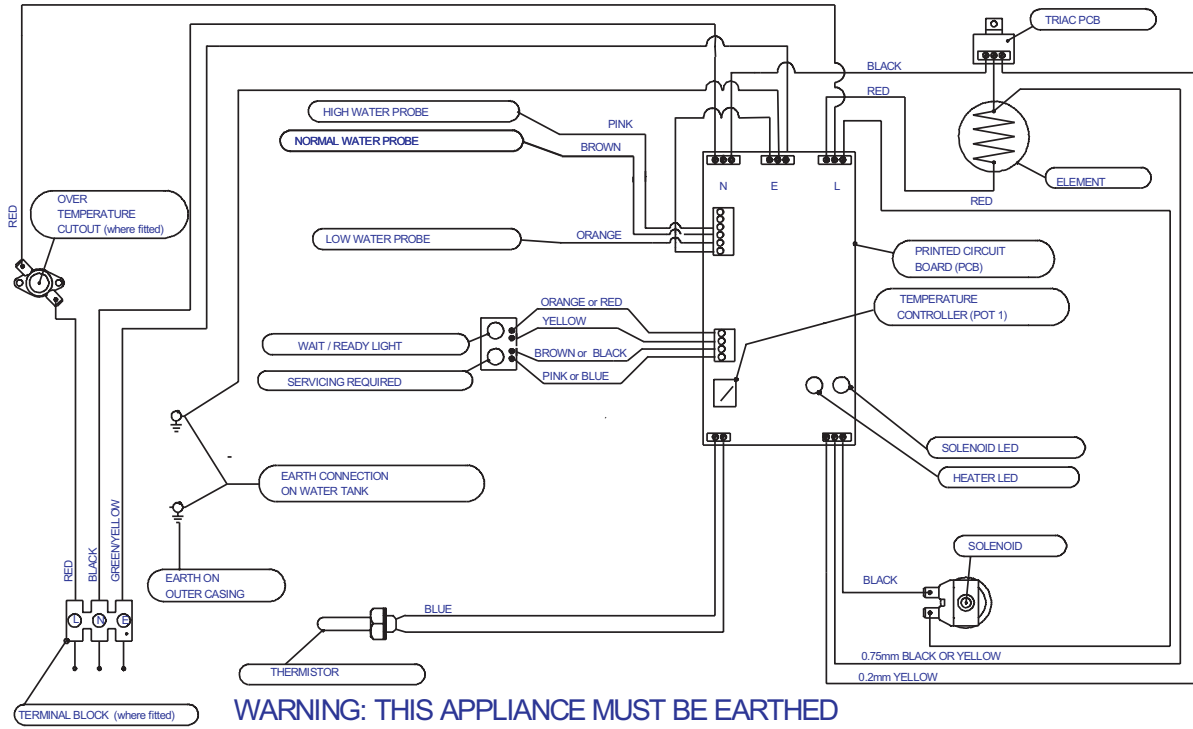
TRIAC PCB

BLACK

RED

HIGH WATER PROBE

PINK

NORMAL WATER PROBE

BROWN

N

E

L

ELEMENT

RED

OVER TEMPERATURE CUTOUT (where fitted)

RED

LOW WATER PROBE

ORANGE

PRINTED CIRCUIT BOARD (PCB)

ORANGE or RED

YELLOW

TEMPERATURE CONTROLLER (POT 1)

WAIT / READY LIGHT

BROWN or BLACK

SERVICING REQUIRED

PINK or BLUE

SOLENOID LED

HEATER LED

EARTH CONNECTION ON WATER TANK

RED

BLACK

GREEN/YELLOW

SOLENOID

EARTH ON OUTER CASING

BLACK

BLUE

L

N

E

0.75mm BLACK OR YELLOW

THERMISTOR

0.2mm YELLOW

TERMINAL BLOCK (where fitted)

WARNING: THIS APPLIANCE MUST BE EARTHED